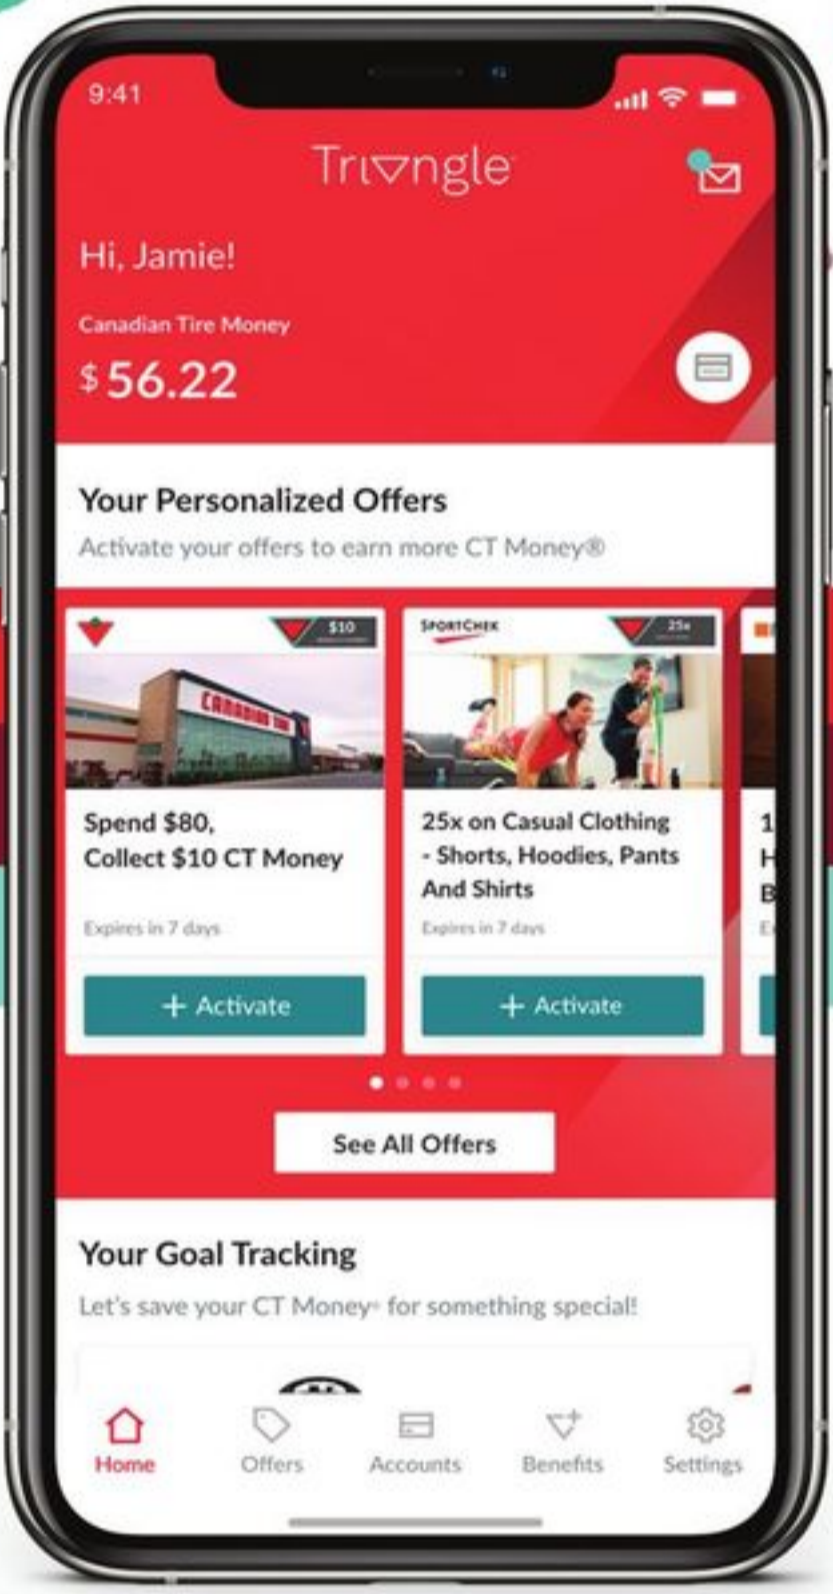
9:41

Triangle

Hi, Jamie!

Canadian Tire Money

$56.22

Your Personalized Offers

Activate your offers to earn more CT Money®

$10

CANADIAN TIRE

Spend $80, Collect $10 CT Money

Expires in 7 days

+ Activate

SPORTCHEK

25x

25x on Casual Clothing - Shorts, Hoodies, Pants And Shirts

Expires in 7 days

+ Activate

1
H
B
E

See All Offers

Your Goal Tracking

Let's save your CT Money® for something special!

Home
Offers
Accounts
Benefits
Settings